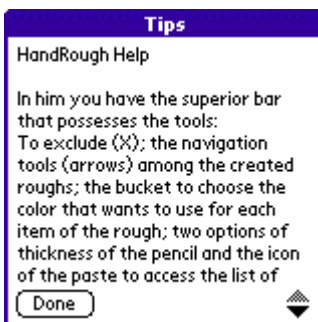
Tips

HandRough Help

In him you have the superior bar that possesses the tools:
To exclude (X); the navigation tools (arrows) among the created roughs; the bucket to choose the color that wants to use for each item of the rough; two options of thickness of the pencil and the icon of the paste to access the list of

Done